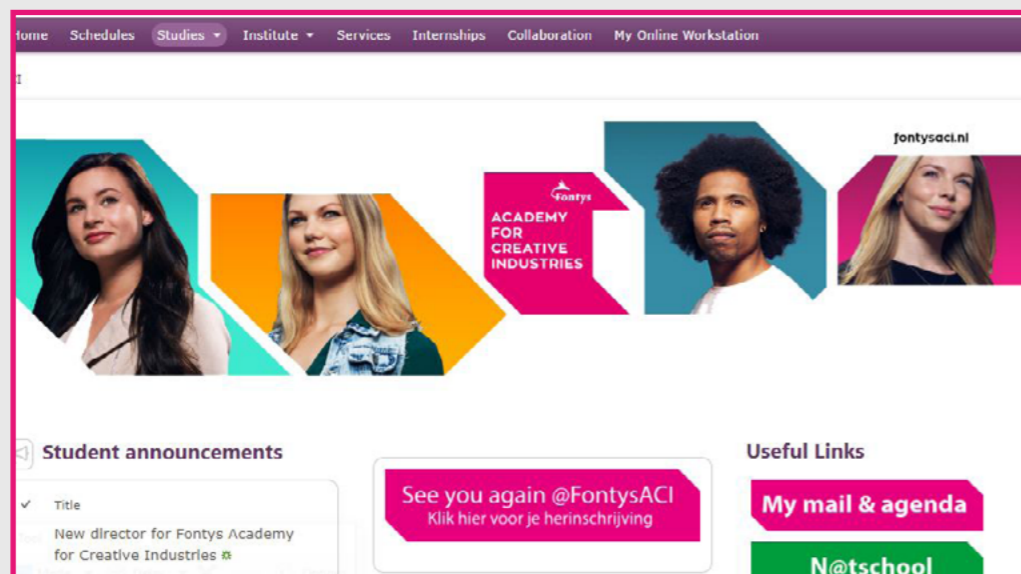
Home Schedules Studies Institute Services Internships Collaboration My Online Workstation

I

fontysaci.nl

Fontys
ACADEMY FOR CREATIVE INDUSTRIES

Student announcements

✓ Title

New director for Fontys Academy for Creative Industries

See you again @FontysACI
Klik hier voor je herinschrijving

Useful Links

My mail & agenda

N@tschool